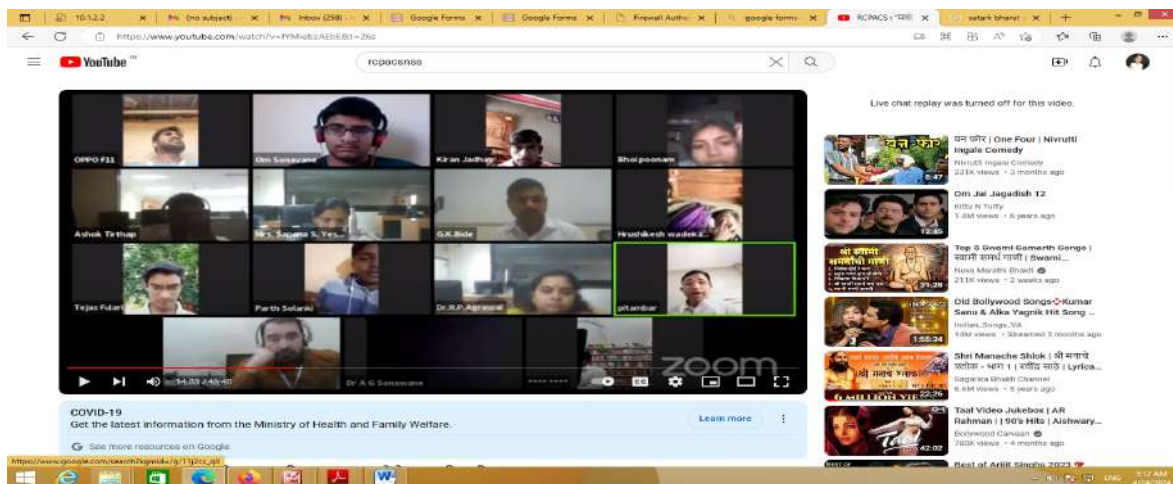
10.1.2.2 × | (no subject) × | Inbox (258) × | Google Forms × | Google Forms × | Firewall Authe × | google forms × | RCPACS : × | satark bharat × | +

https://www.youtube.com/watch?v=fYMebzAEbE8d=266

YouTube IN

rcpacsnss

Live chat replay was turned off for this video.

OPPO F11
Om Sonavane
Kiran Jadhav
Bhoi poonam
Ashok Tirthap
Mrs. Sapana S. Yes...
G.K.Bide
Hrushikesh wadeka...
Tejas Fulari
Parth Solanki
Dr.R.P.Agrawal
pitambar
Dr A G Sonawane

zoom

14:03 / 48:40

COVID-19
Get the latest information from the Ministry of Health and Family Welfare.
Learn more
See more resources on Google

फन फोर | One Four | Nivrutti Ingale Comedy
Nivrutti Ingale Comedy
221K views • 3 months ago
5:47

Om Jai Jagadish 12
Kittu N Tutty
1.4M views • 6 years ago
12:45

Top 5 Swami Samarth Songs | स्वामी समर्थ गाणी | Swami...
Nova Marathi Bhakti
211K views • 2 weeks ago
31:28

Old Bollywood Songs Kumar Sanu & Alka Yagnik Hit Song ...
Indian_Songs_VA
14M views • Streamed 5 months ago
1:55:34

Shri Manache Shlok | श्री मनाचे श्लोक - भाग १ | रवींद्र साठे | Lyrica...
Sagarika Bhakti Channel
6.6M views • 5 years ago
22:26

Taal Video Jukebox | AR Rahman | 90's Hits | Aishwary...
Bollywood Carvaan
780K views • 4 months ago
42:02

Best of Arijit Singh 2023

https://www.google.com/search?sxsrf=...